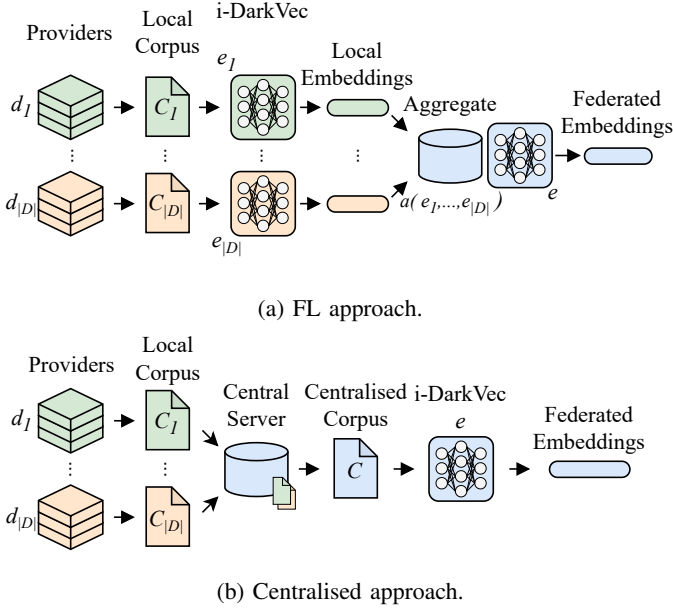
Providers

Local Corpus

i-DarkVec

$e_1$

Local Embeddings

Aggregate

Federated Embeddings

$d_1$

$C_1$

⋮

$d_{|D|}$

$C_{|D|}$

$e_{|D|}$

$a(e_1,...,e_{|D|})$

$e$

(a) FL approach.

Providers

Local Corpus

$d_1$

$C_1$

Central Server

Centralised Corpus

i-DarkVec

$e$

Federated Embeddings

$C$

⋮

$d_{|D|}$

$C_{|D|}$

(b) Centralised approach.